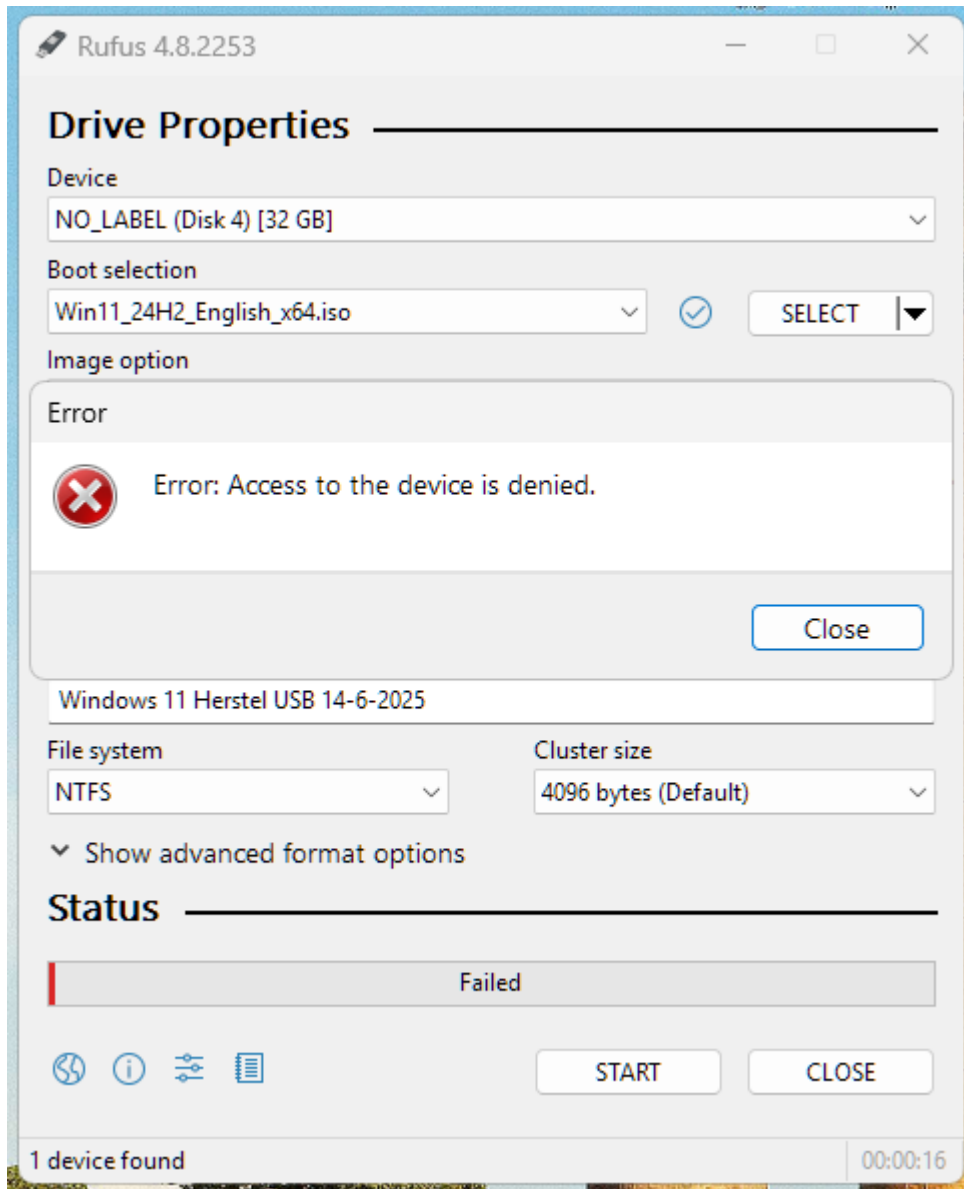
Rufus 4.8.2253

Drive Properties

Device

NO_LABEL (Disk 4) [32 GB]

Boot selection

Win11_24H2_English_x64.iso

SELECT

Image option

Error

Error: Access to the device is denied.

Close

Windows 11 Herstel USB 14-6-2025

File system

NTFS

Cluster size

4096 bytes (Default)

Show advanced format options

Status

Failed

START

CLOSE

1 device found

00:00:16